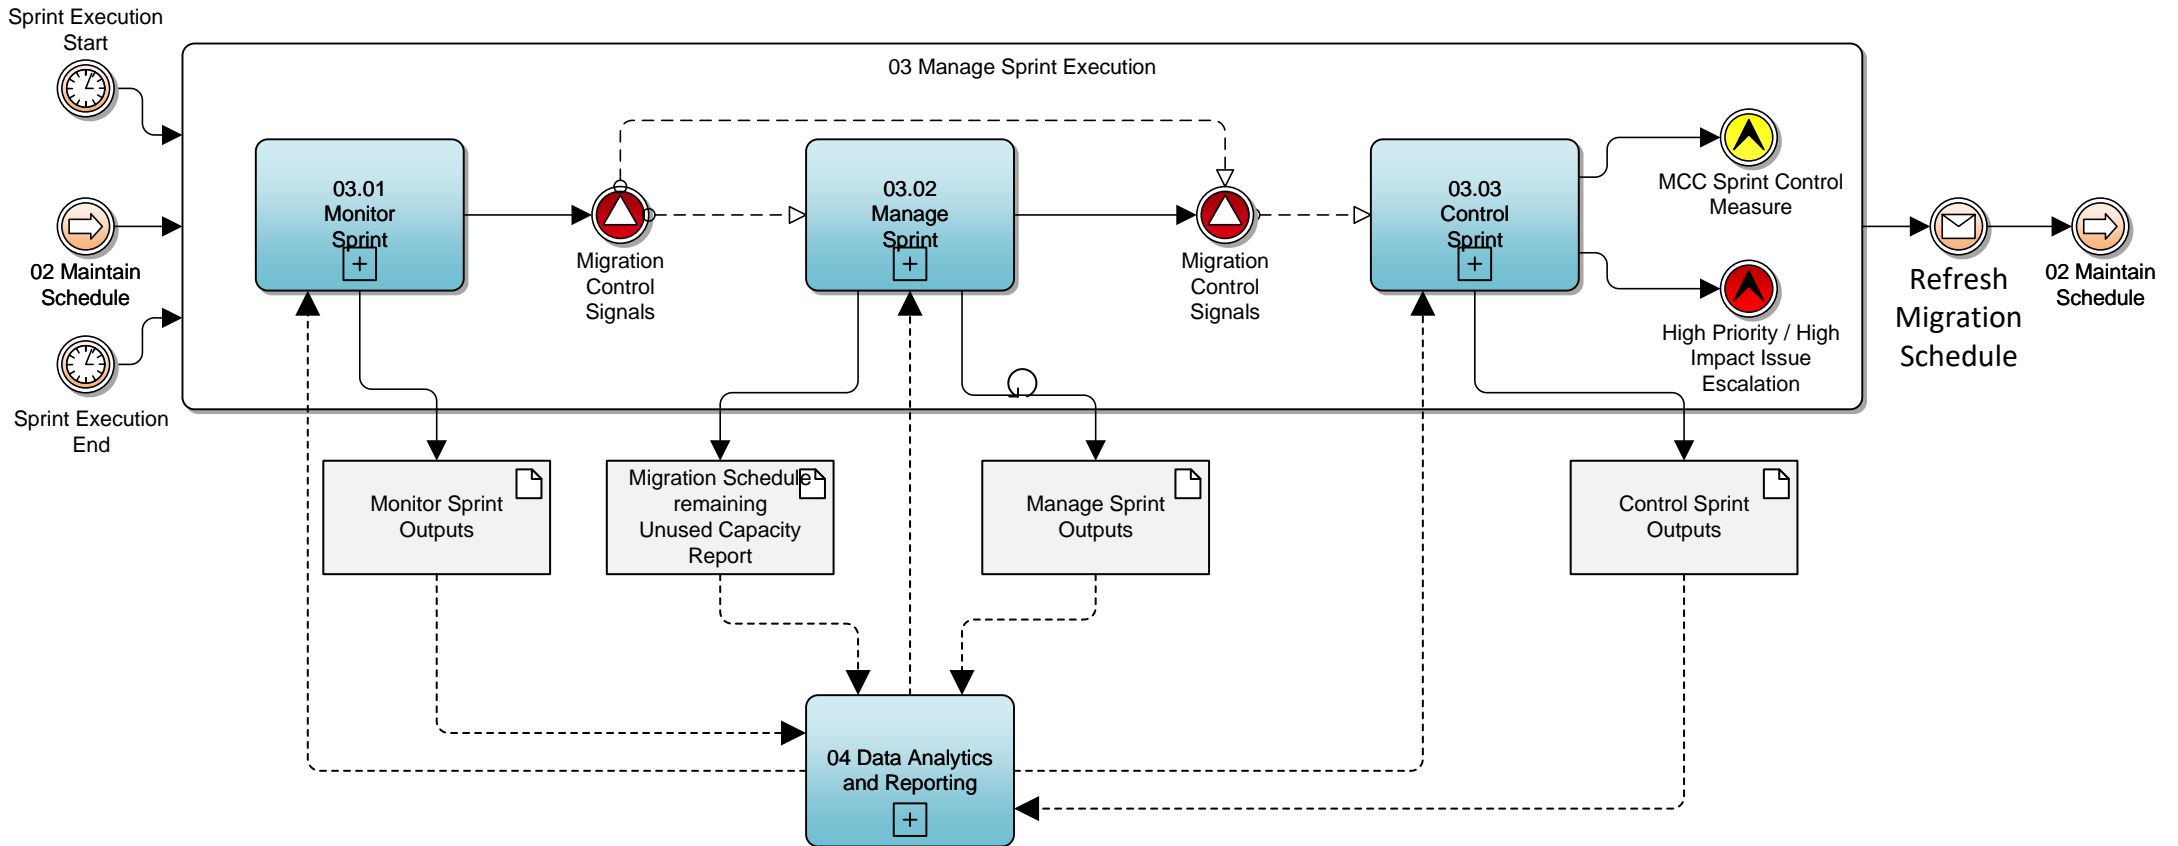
Sprint Execution Start

02 Maintain Schedule

Sprint Execution End

03 Manage Sprint Execution

03.01 Monitor Sprint

Migration Control Signals

03.02 Manage Sprint

Migration Control Signals

03.03 Control Sprint

MCC Sprint Control Measure

High Priority / High Impact Issue Escalation

Refresh Migration Schedule

02 Maintain Schedule

Monitor Sprint Outputs

Migration Schedule remaining Unused Capacity Report

Manage Sprint Outputs

Control Sprint Outputs

04 Data Analytics and Reporting